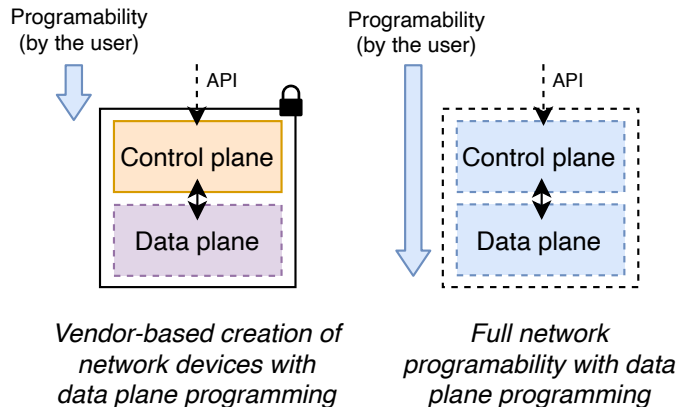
Programability (by the user)

API

Control plane

Data plane

Vendor-based creation of network devices with data plane programming

Programability (by the user)

API

Control plane

Data plane

Full network programability with data plane programming